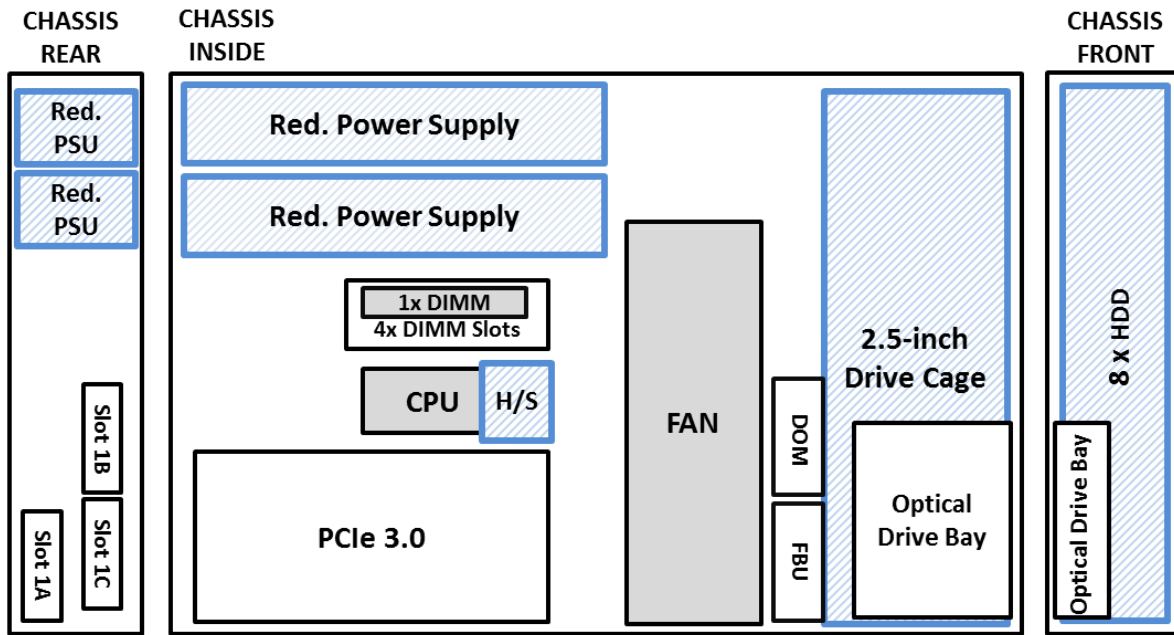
CHASSIS REAR

Red. PSU

Red. PSU

Slot 1B

Slot 1A

Slot 1C

CHASSIS INSIDE

Red. Power Supply

Red. Power Supply

1x DIMM
4x DIMM Slots

CPU

H/S

PCIe 3.0

FAN

DOM

FBU

2.5-inch Drive Cage

Optical Drive Bay

CHASSIS FRONT

8 x HDD

Optical Drive Bay